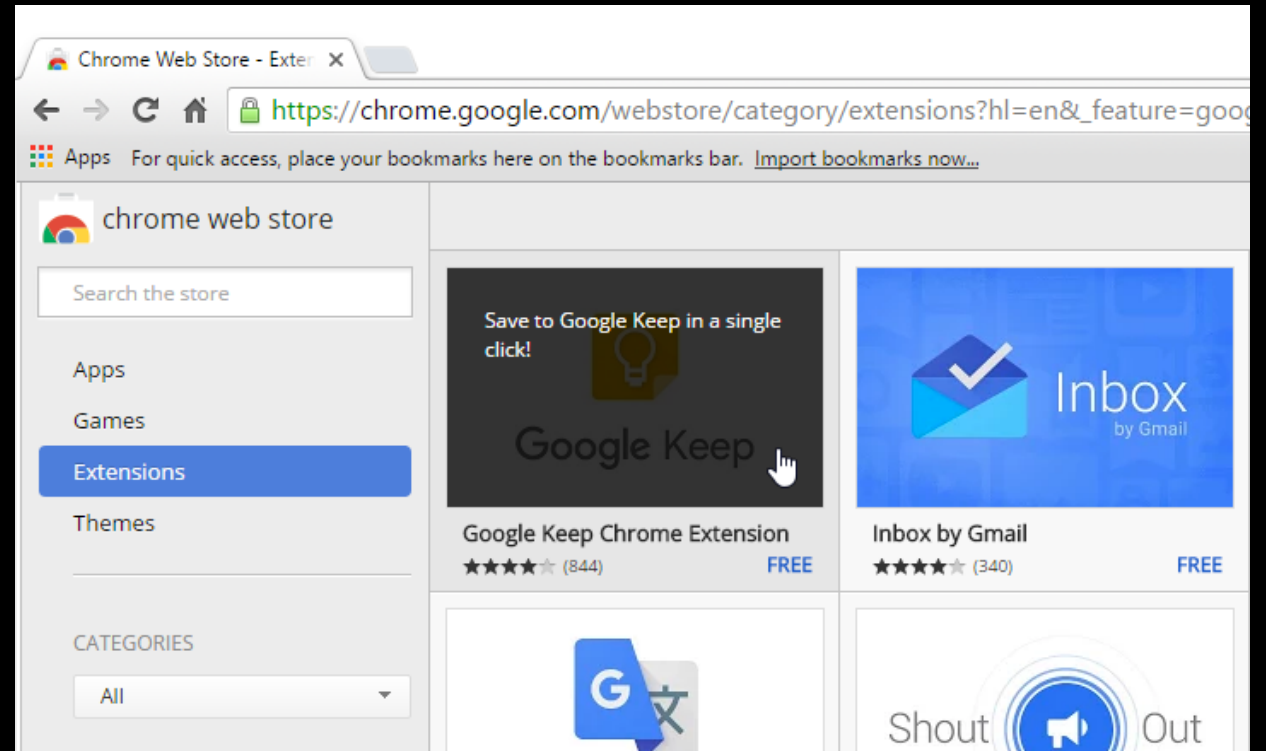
Chrome Web Store - Exter ×

https://chrome.google.com/webstore/category/extensions?hl=en&_feature=goog

Apps For quick access, place your bookmarks here on the bookmarks bar. Import bookmarks now...

chrome web store

Search the store

Apps
Games
Extensions
Themes

CATEGORIES

All

Save to Google Keep in a single click!

Google Keep

Google Keep Chrome Extension
(844) FREE

Inbox
by Gmail

Inbox by Gmail
(340) FREE

G 文

Shout Out